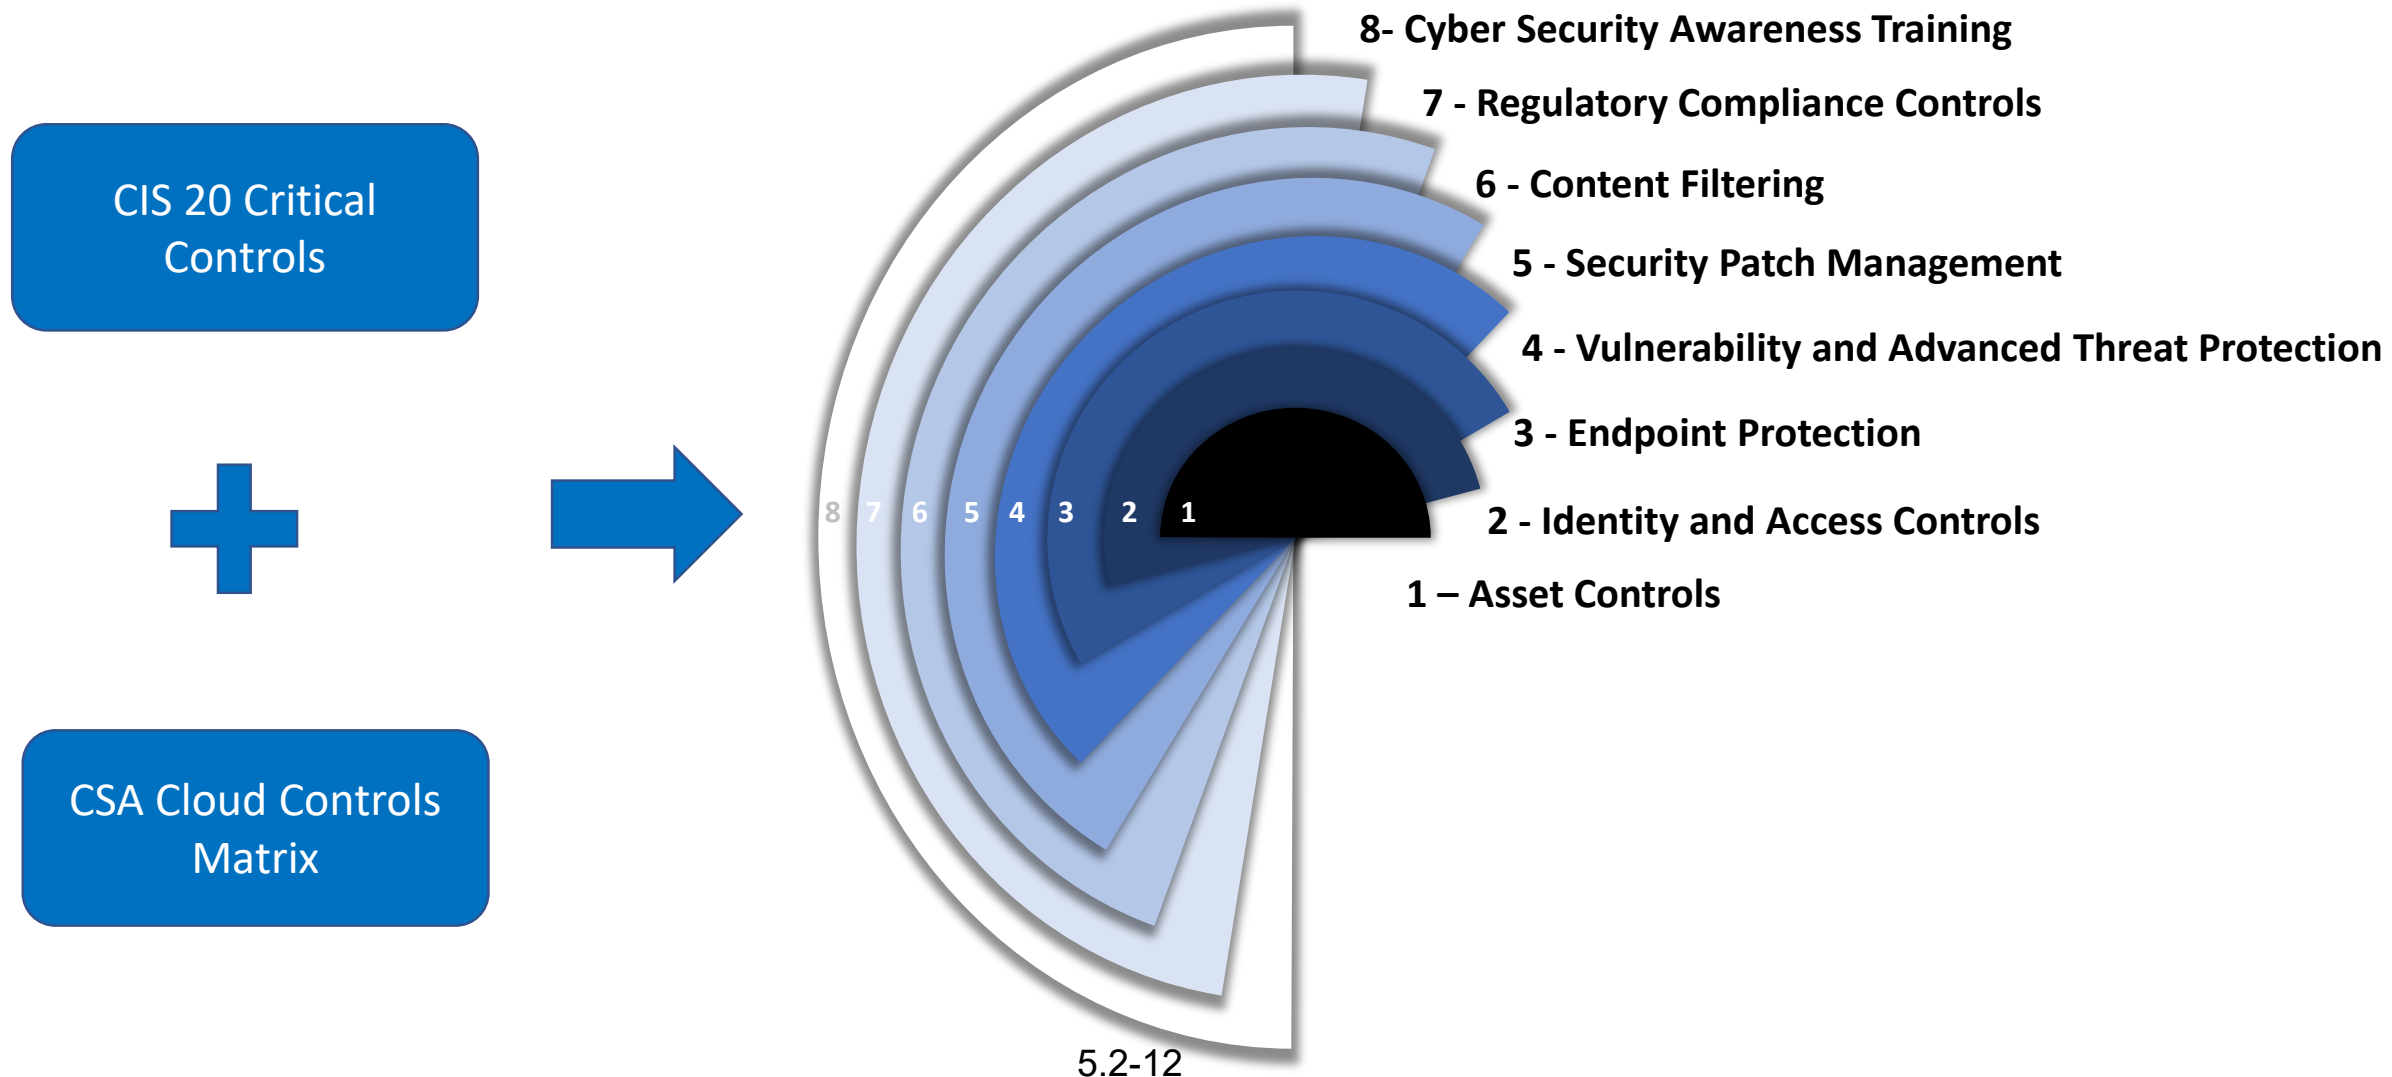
CIS 20 Critical Controls

CSA Cloud Controls Matrix

8 7 6 5 4 3 2 1

8- Cyber Security Awareness Training

7 - Regulatory Compliance Controls

6 - Content Filtering

5 - Security Patch Management

4 - Vulnerability and Advanced Threat Protection

3 - Endpoint Protection

2 - Identity and Access Controls

1 – Asset Controls

5.2-12